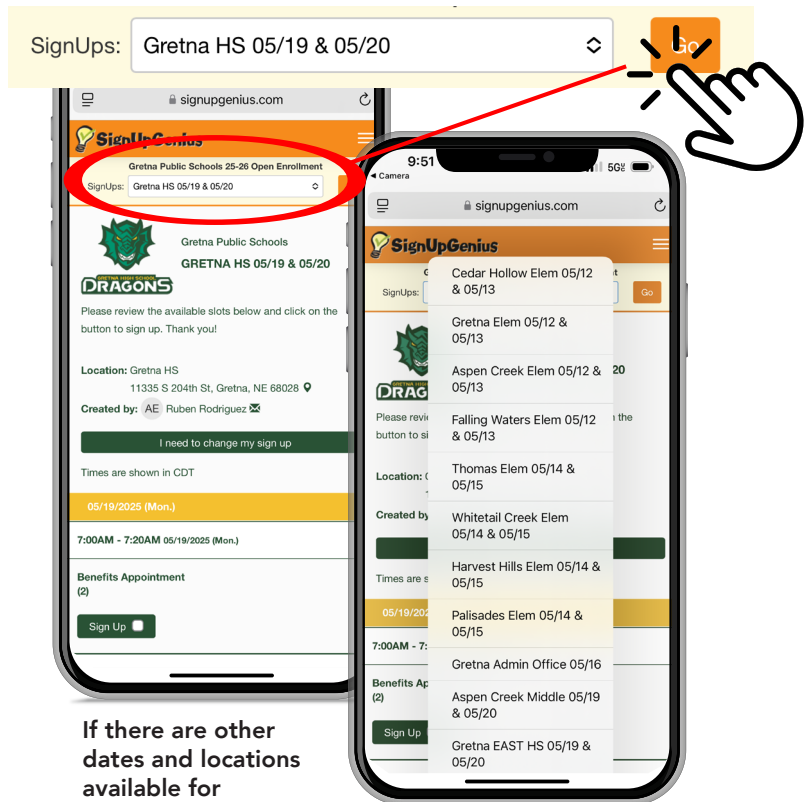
SignUps: Gretna HS 05/19 & 05/20

Go

signupgenius.com

SignUpGenius

Gretna Public Schools 25-26 Open Enrollment

SignUps: Gretna HS 05/19 & 05/20

GRETNA HIGH SCHOOL DRAGONS

Gretna Public Schools

GRETNA HS 05/19 & 05/20

Please review the available slots below and click on the button to sign up. Thank you!

Location: Gretna HS
11335 S 204th St, Gretna, NE 68028

Created by: AE Ruben Rodriguez

I need to change my sign up

Times are shown in CDT

05/19/2025 (Mon.)

7:00AM - 7:20AM 05/19/2025 (Mon.)

Benefits Appointment
(2)

Sign Up

9:51

◂ Camera

5G

signupgenius.com

SignUpGenius

SignUps:

Go

Please revi

button to si

Location:

Created by

Times are s

05/19/202

7:00AM - 7:

Benefits Ap
(2)

Sign Up

Cedar Hollow Elem 05/12 & 05/13

Gretna Elem 05/12 & 05/13

Aspen Creek Elem 05/12 & 05/13

Falling Waters Elem 05/12 & 05/13

Thomas Elem 05/14 & 05/15

Whitetail Creek Elem 05/14 & 05/15

Harvest Hills Elem 05/14 & 05/15

Palisades Elem 05/14 & 05/15

Gretna Admin Office 05/16

Aspen Creek Middle 05/19 & 05/20

Gretna EAST HS 05/19 & 05/20

If there are other dates and locations available for